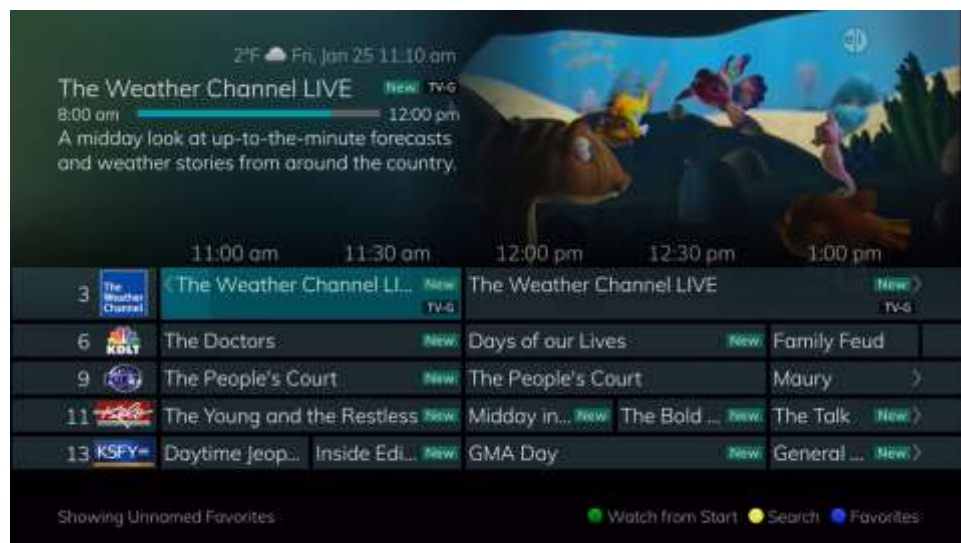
2°F Fri, Jan 25 11:10 am

The Weather Channel LIVE New TV-G

8:00 am 12:00 pm

A midday look at up-to-the-minute forecasts and weather stories from around the country.

11:00 am 11:30 am 12:00 pm 12:30 pm 1:00 pm

| | | | | | |
|---|---|---|---|---|---|
| 3 | The Weather Channel | The Weather Channel LI... New TV-G | The Weather Channel LIVE New TV-G | | |
| 6 | KDLT | The Doctors New | Days of our Lives New | Family Feud | |
| 9 | | The People's Court New | The People's Court | Maury | |
| 11 | | The Young and the Restless New | Midday in... New | The Bold ... New | The Talk New |
| 13 | KSFY | Daytime Jeop... | Inside Edi... New | GMA Day New | General ... New |

Showing Unnamed Favorites

Watch from Start Search Favorites